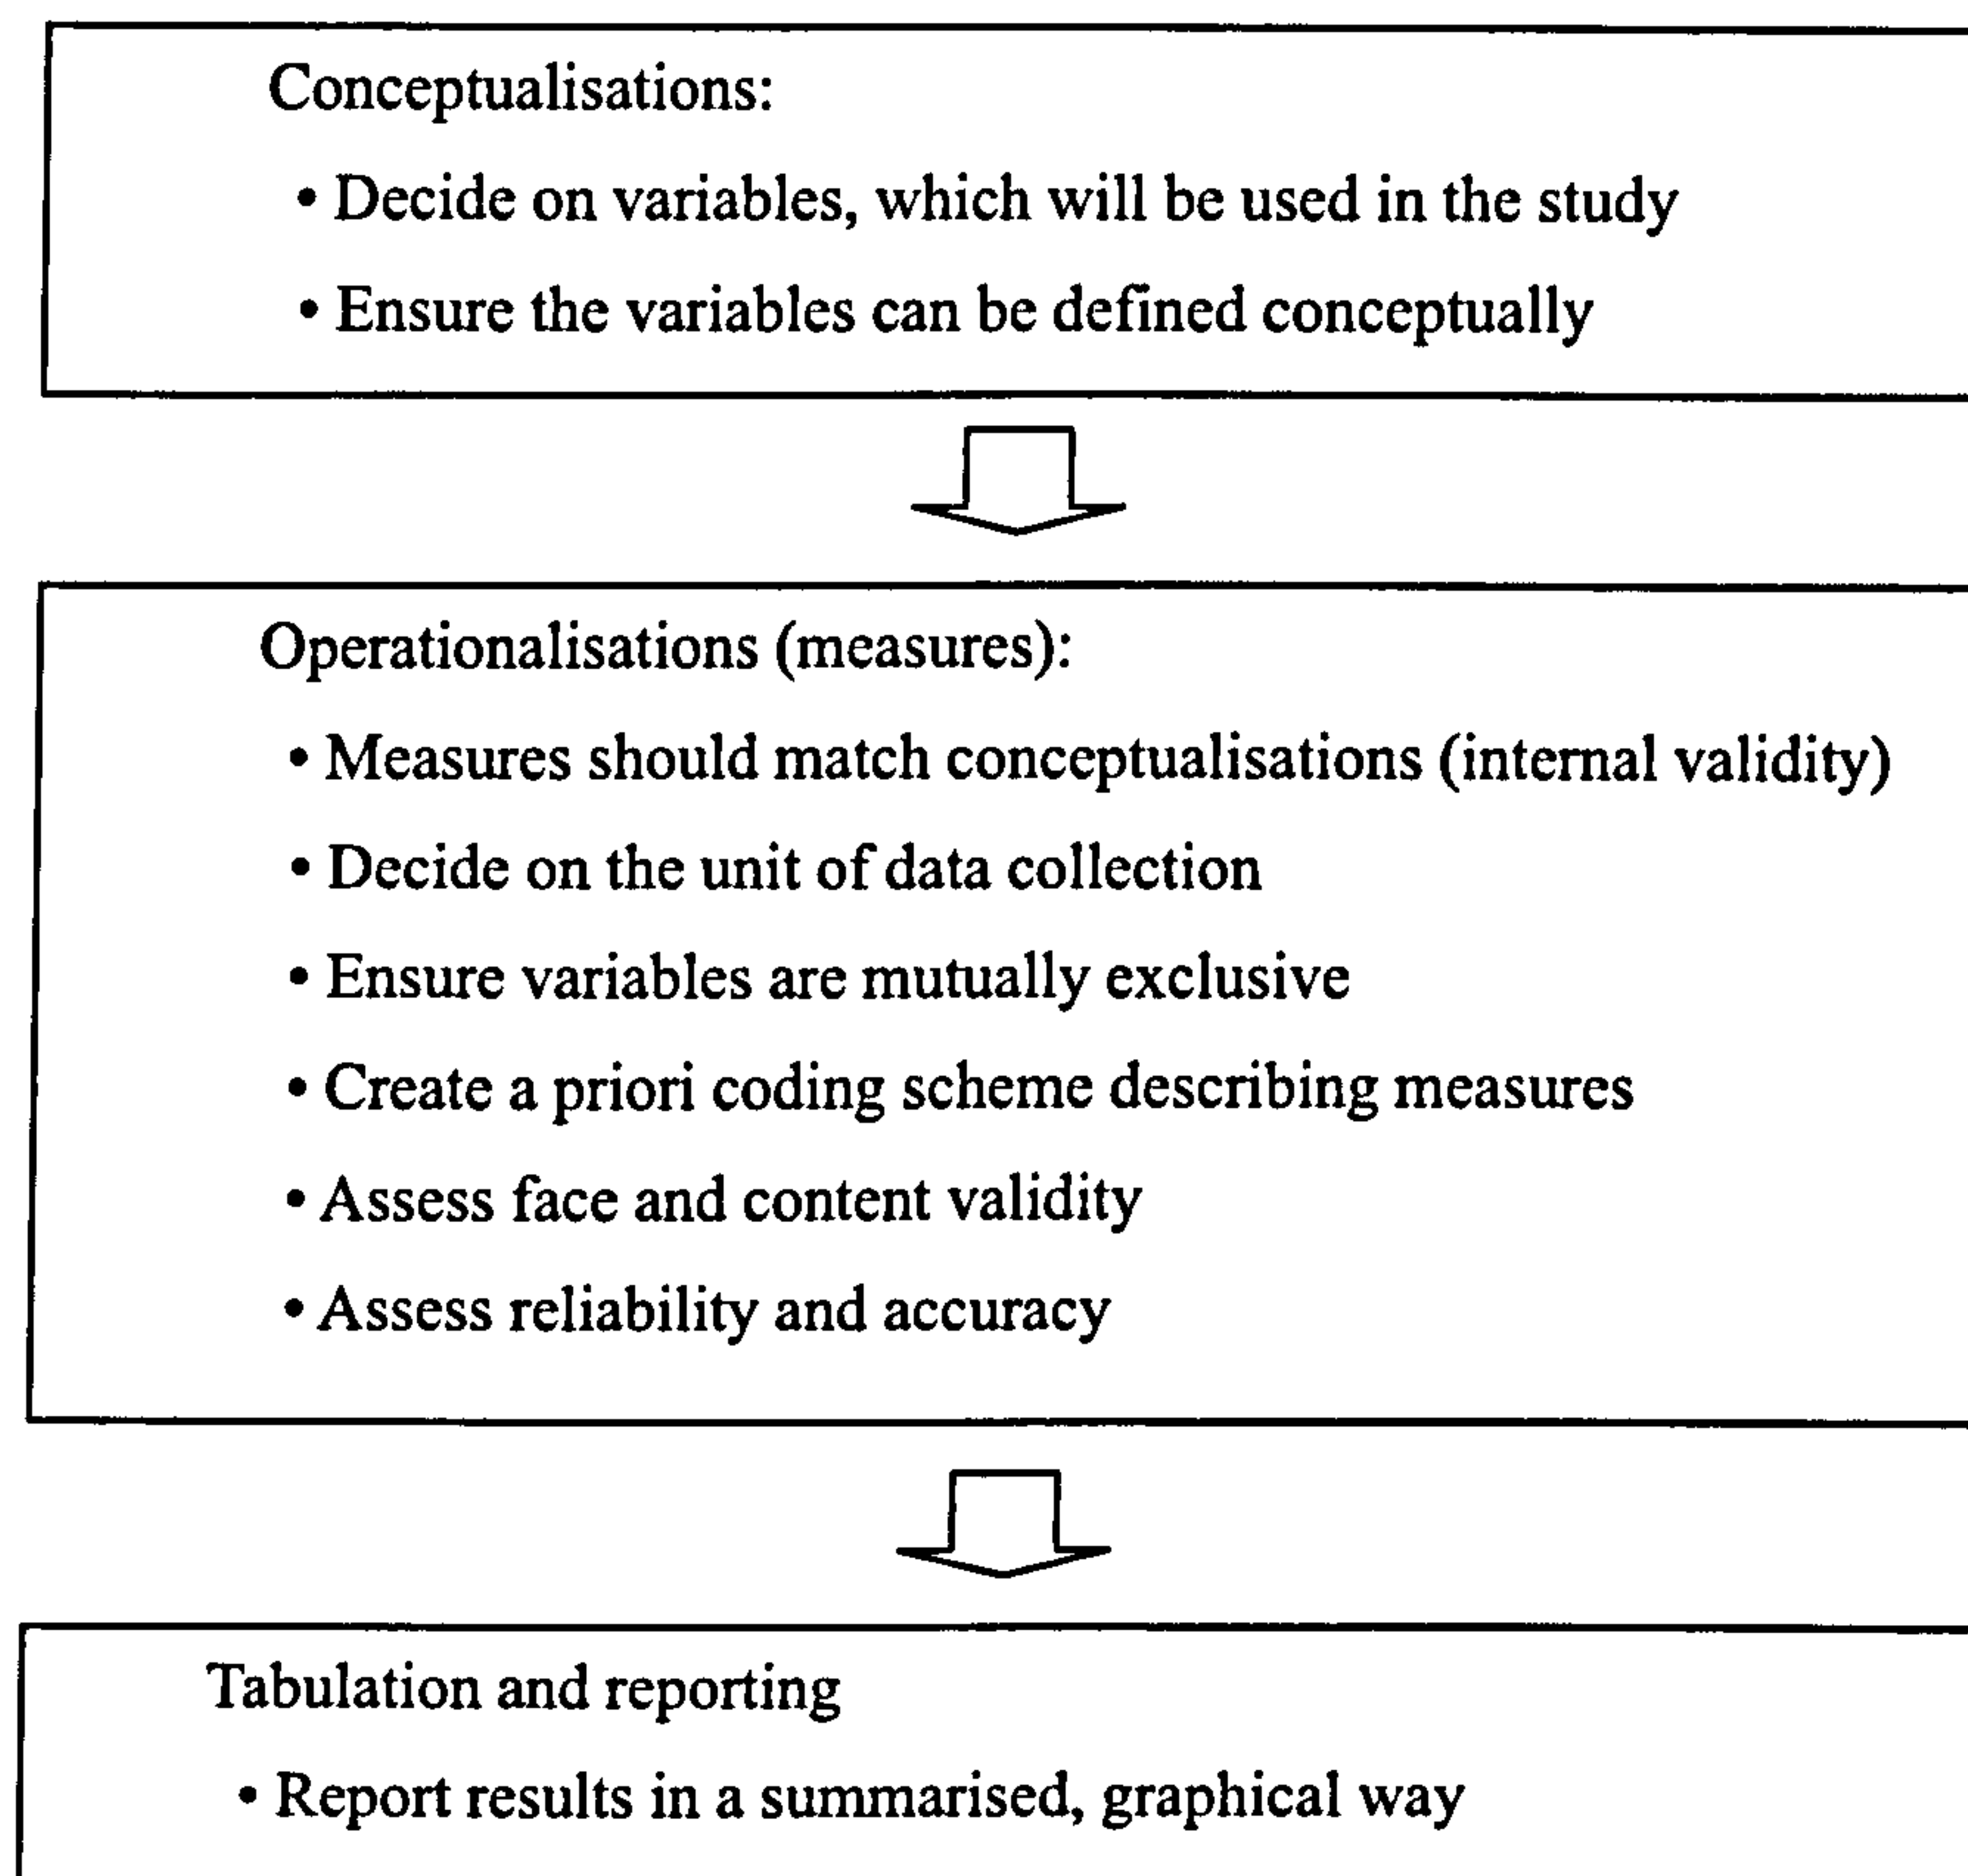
Conceptualisations:

• Decide on variables, which will be used in the study

• Ensure the variables can be defined conceptually

Operationalisations (measures):

• Measures should match conceptualisations (internal validity)

• Decide on the unit of data collection

• Ensure variables are mutually exclusive

• Create a priori coding scheme describing measures

• Assess face and content validity

• Assess reliability and accuracy

Tabulation and reporting

• Report results in a summarised, graphical way